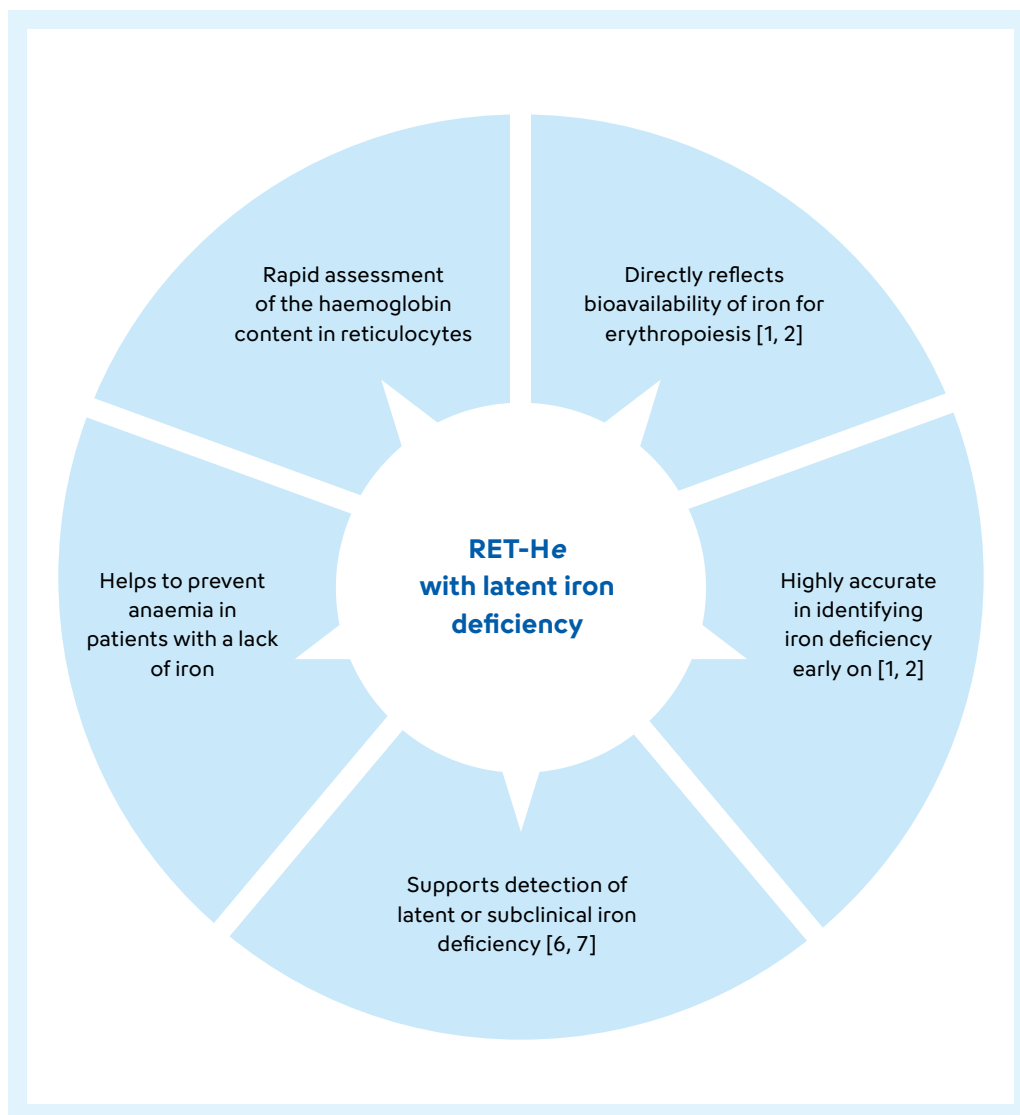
Rapid assessment of the haemoglobin content in reticulocytes

Directly reflects bioavailability of iron for erythropoiesis [1, 2]

RET-He with latent iron deficiency

Helps to prevent anaemia in patients with a lack of iron

Highly accurate in identifying iron deficiency early on [1, 2]

Supports detection of latent or subclinical iron deficiency [6, 7]